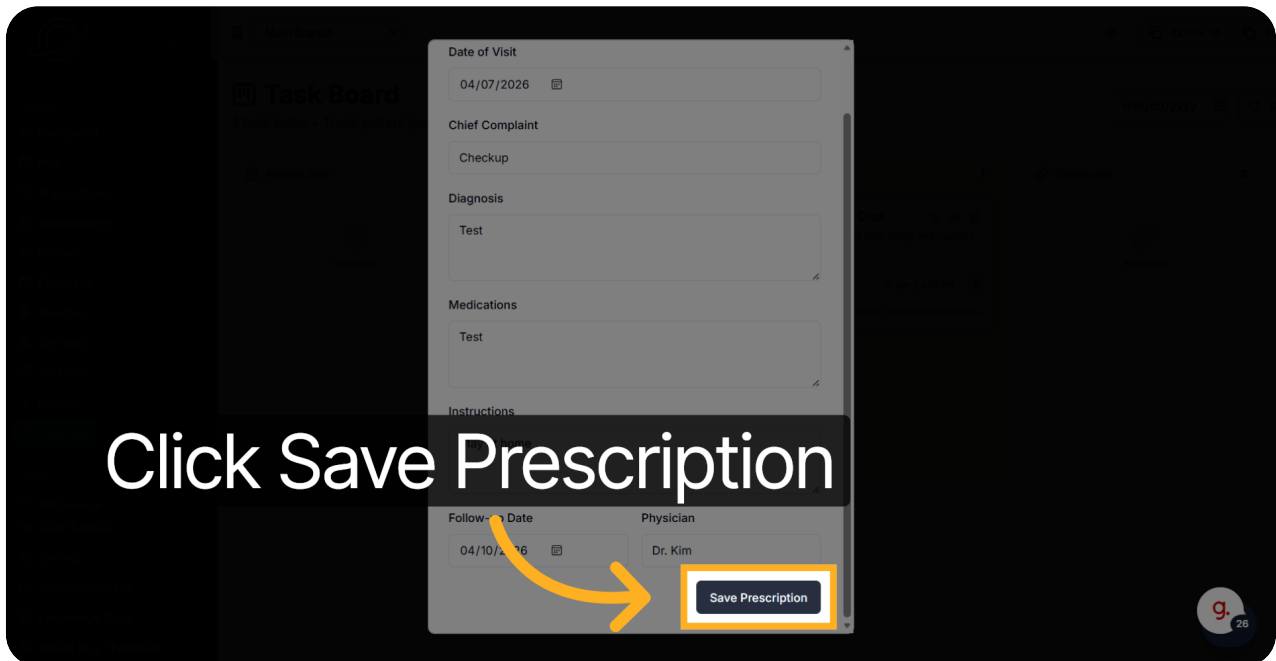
Task Board

Date of Visit

04/07/2026

Chief Complaint

Checkup

Diagnosis

Test

Medications

Test

Instructions

Click Save Prescription

Follow-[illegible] Date

04/10/2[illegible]26

Physician

Dr. Kim

Save Prescription

g.

26